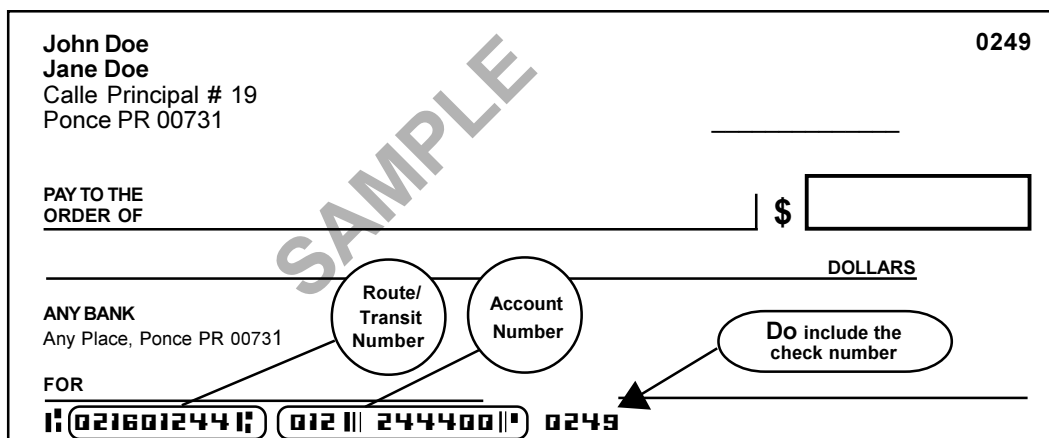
John Doe
Jane Doe
Calle Principal # 19
Ponce PR 00731

0249

SAMPLE

PAY TO THE ORDER OF

$

DOLLARS

ANY BANK
Any Place, Ponce PR 00731

Route/ Transit Number

Account Number

Do include the check number

FOR

⑆021601244⑆ 012⑈ 244400⑈ 0249